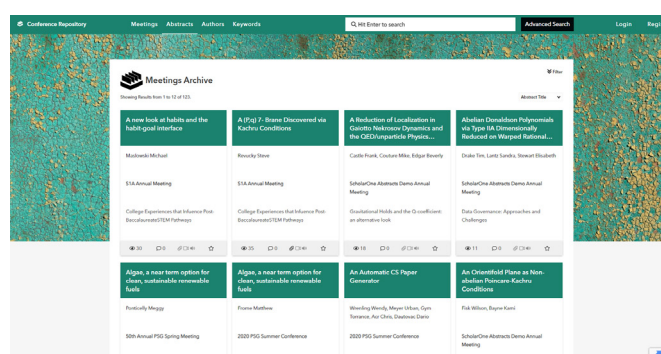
Conference Repository Meetings Abstracts Authors Keywords Hit Enter to search Advanced Search Login Regi

Meetings Archive

Filter

Showing Results from 1 to 12 of 123.

Abstract Title

A new look at habits and the habit-goal interface

Moskowski Michael

51A Annual Meeting

College Experiences that Influence Post-BaccalaureateSTEM Pathways

30 0 0 0

A (P,q) 7- Brane Discovered via Kachru Conditions

Revucky Steve

51A Annual Meeting

College Experiences that Influence Post-BaccalaureateSTEM Pathways

35 0 0 0

A Reduction of Localization in Gaiotto Nekrasov Dynamics and the QED/unparticle Physics...

Castle Frank, Couture Mike, Edgar Beverly

ScholarOne Abstracts Demo Annual Meeting

Gravitational Holds and the G-coefficient: an alternative look

18 0 0 0

Abelian Donaldson Polynomials via Type IIA Dimensionally Reduced on Warped Rational...

Drake Tim, Lantz Sandra, Stewart Elisabeth

ScholarOne Abstracts Demo Annual Meeting

Data Governance: Approaches and Challenges

11 0 0 0

Algae, a near term option for clean, sustainable renewable fuels

Ponticelly Meggy

50th Annual PSG Spring Meeting

Algae, a near term option for clean, sustainable renewable fuels

Frome Matthew

2020 PSG Summer Conference

An Automatic CS Paper Generator

Wrenling Wendy, Meyer Urban, Gyro Torrance, Aor Chris, Dawbesc Dario

2020 PSG Summer Conference

An Orientifold Plane as Non-abelian Poincare-Kachru Conditions

Fisk Wilson, Bayne Kami

ScholarOne Abstracts Demo Annual Meeting